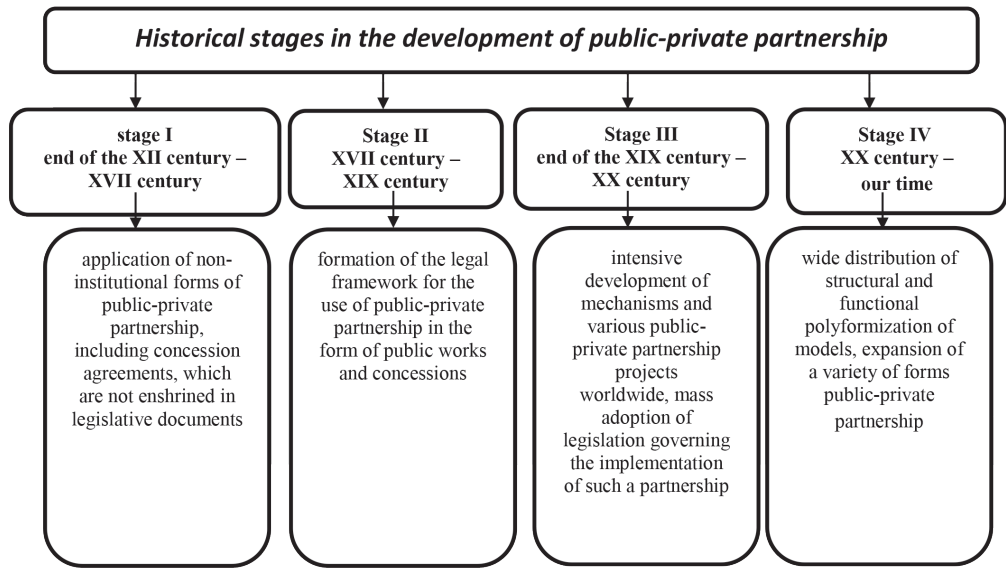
Historical stages in the development of public-private partnership

stage I
end of the XII century – XVII century

application of non-institutional forms of public-private partnership, including concession agreements, which are not enshrined in legislative documents

Stage II
XVII century – XIX century

formation of the legal framework for the use of public-private partnership in the form of public works and concessions

Stage III
end of the XIX century – XX century

intensive development of mechanisms and various public-private partnership projects worldwide, mass adoption of legislation governing the implementation of such a partnership

Stage IV
XX century – our time

wide distribution of structural and functional polyformization of models, expansion of a variety of forms public-private partnership